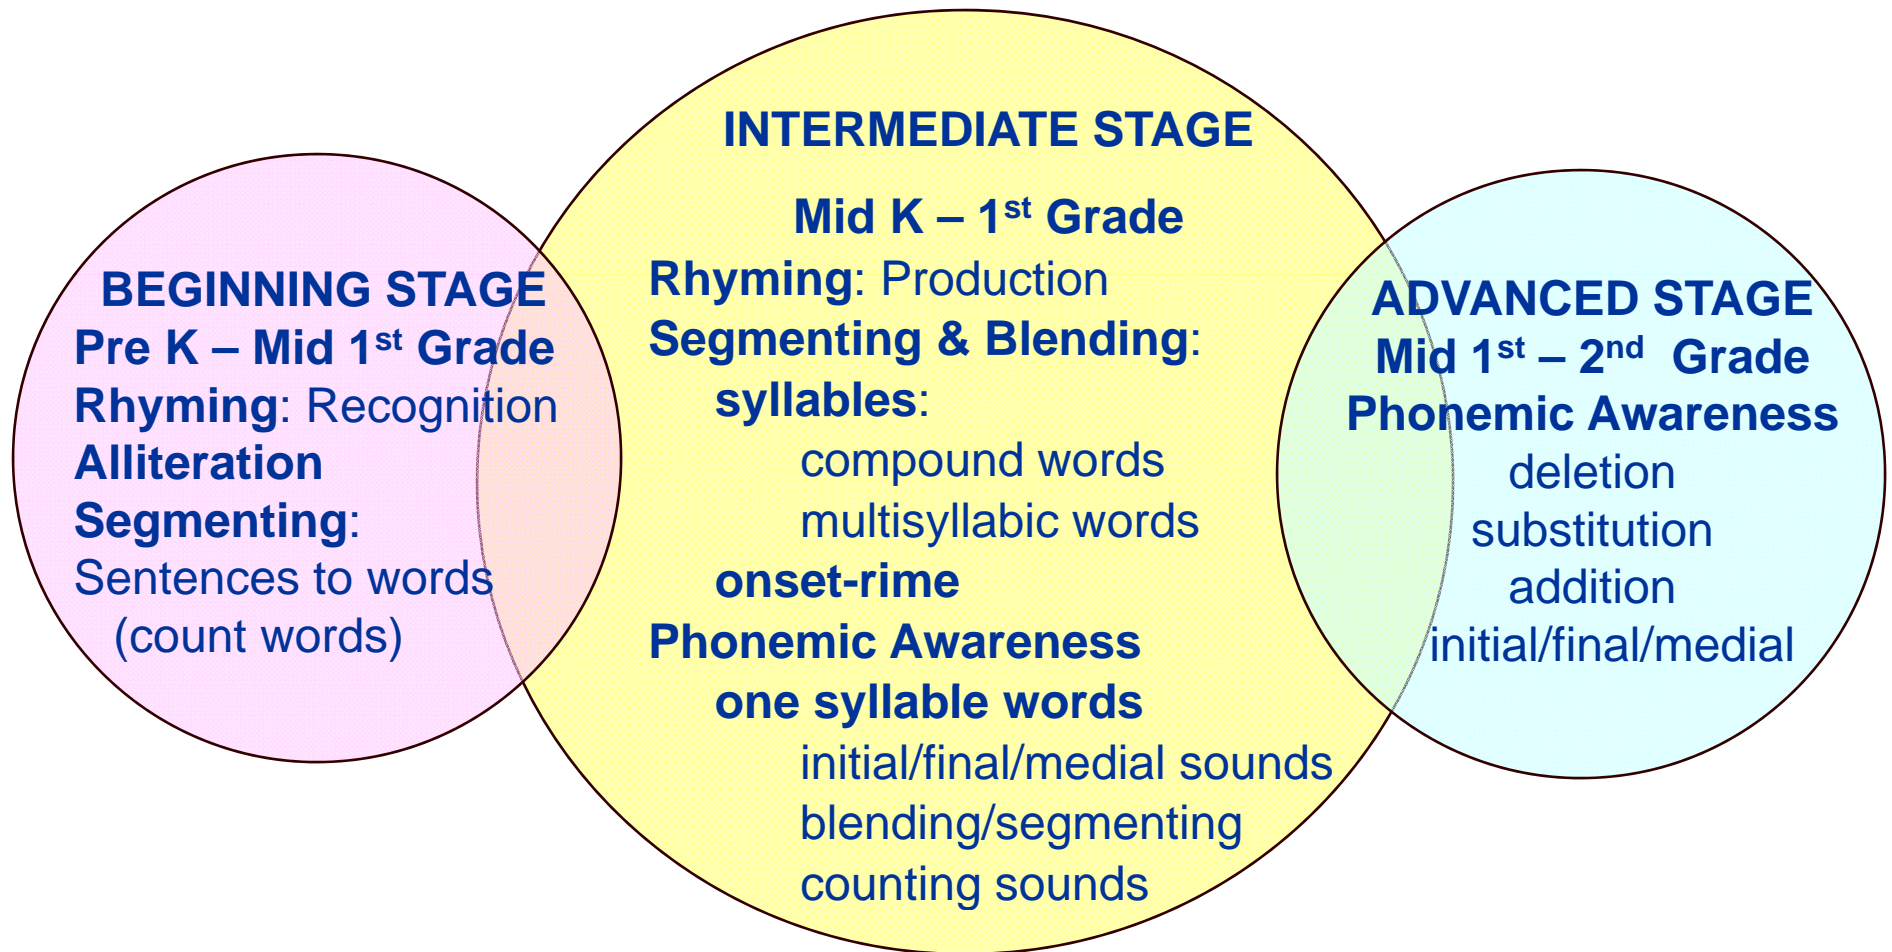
BEGINNING STAGE
Pre K – Mid 1st Grade
Rhyming: Recognition
Alliteration
Segmenting:
Sentences to words
(count words)

INTERMEDIATE STAGE
Mid K – 1st Grade
Rhyming: Production
Segmenting & Blending:
syllables:
compound words
multisyllabic words
onset-rime
Phonemic Awareness
one syllable words
initial/final/medial sounds
blending/segmenting
counting sounds

ADVANCED STAGE
Mid 1st – 2nd Grade
Phonemic Awareness
deletion
substitution
addition
initial/final/medial